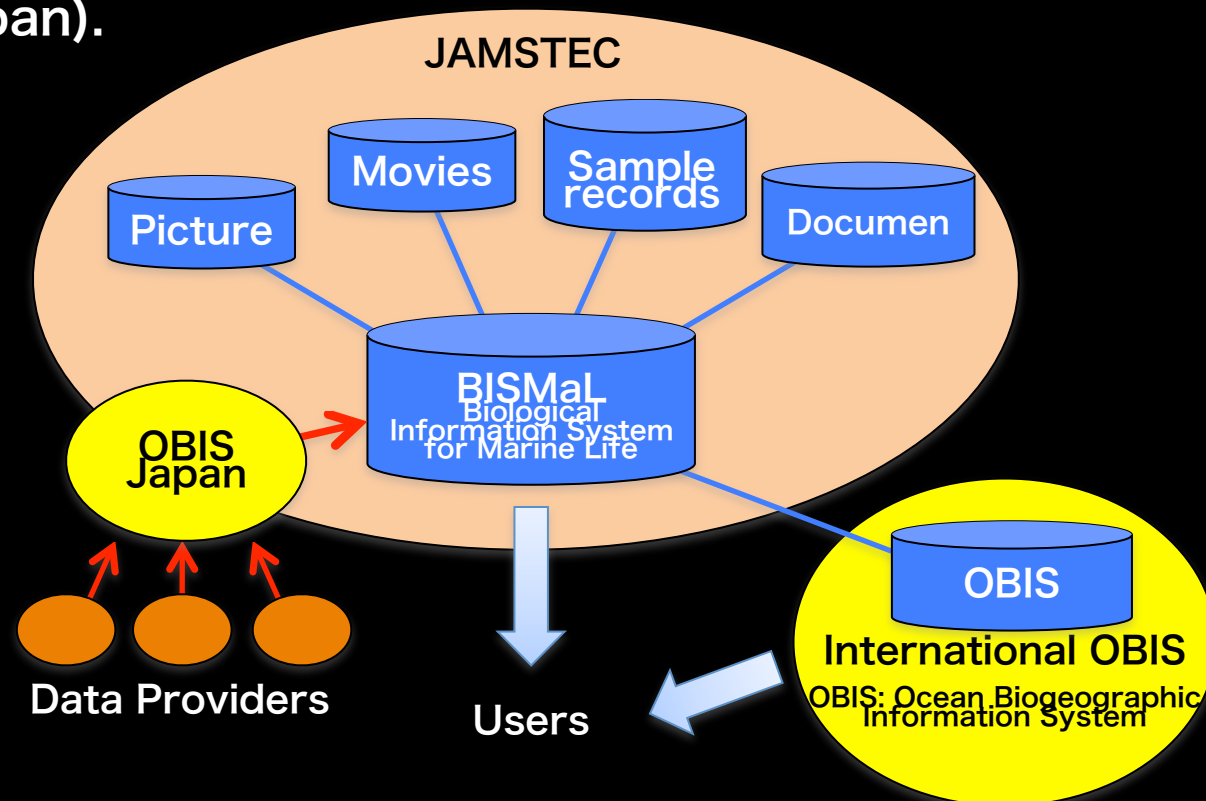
pan).

JAMSTEC

Movies

Sample records

Picture

Documen

BISMaL
Biological Information System for Marine Life

OBIS Japan

OBIS

International OBIS

OBIS: Ocean Biogeographic Information System

Data Providers

Users